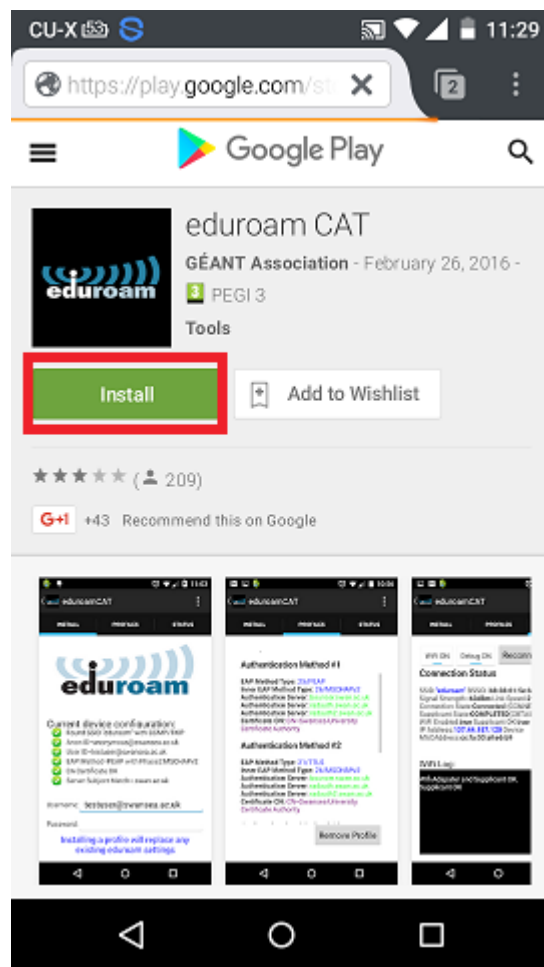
CU-X 11:29

https://play.google.com/st

2

Google Play

eduroam

eduroam CAT

GÉANT Association - February 26, 2016 -

3 PEGI 3

Tools

Install

Add to Wishlist

(209)

G+1 +43 Recommend this on Google

eduroamCAT

eduroam

Current device configuration:

Username testesen@swansea.ac.uk

Password

Installing a profile will replace any existing eduroam settings

eduroamCAT

Authentication Method #1

Authentication Method #2

Remove Profile

eduroamCAT

Connection Status

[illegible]